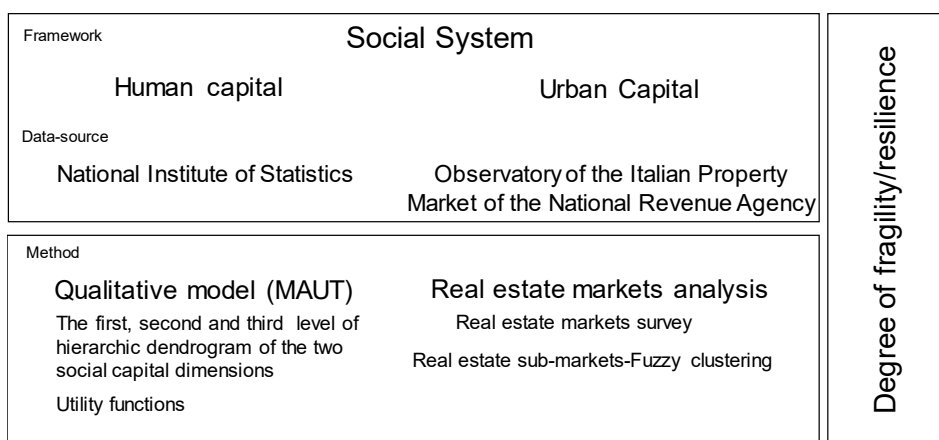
Framework

Social System

Human capital

Urban Capital

Data-source

National Institute of Statistics

Observatory of the Italian Property Market of the National Revenue Agency

Method

Qualitative model (MAUT)

The first, second and third level of hierarchic dendrogram of the two social capital dimensions

Utility functions

Real estate markets analysis

Real estate markets survey

Real estate sub-markets-Fuzzy clustering

Degree of fragility/resilience